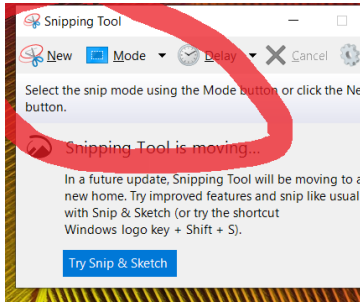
Snipping Tool

New Mode Delay Cancel

Select the snip mode using the Mode button or click the Ne button.

Snipping Tool is moving...

In a future update, Snipping Tool will be moving to a new home. Try improved features and snip like usual with Snip & Sketch (or try the shortcut Windows logo key + Shift + S).

Try Snip & Sketch